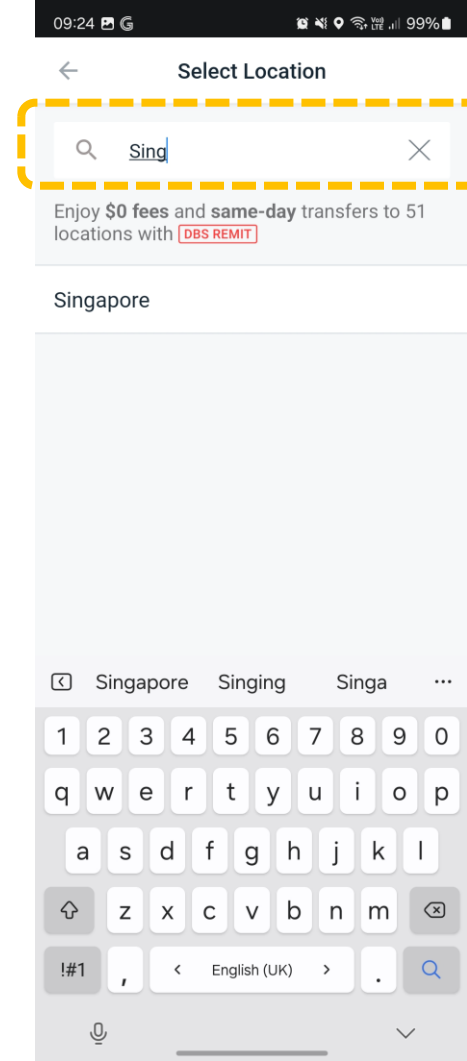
09:24 99%

Select Location

Sing

Enjoy **$0 fees** and **same-day** transfers to 51 locations with DBS REMIT

Singapore

Singapore Singing Singa ...

1 2 3 4 5 6 7 8 9 0
q w e r t y u i o p
a s d f g h j k l
z x c v b n m
!#1 , < English (UK) > .